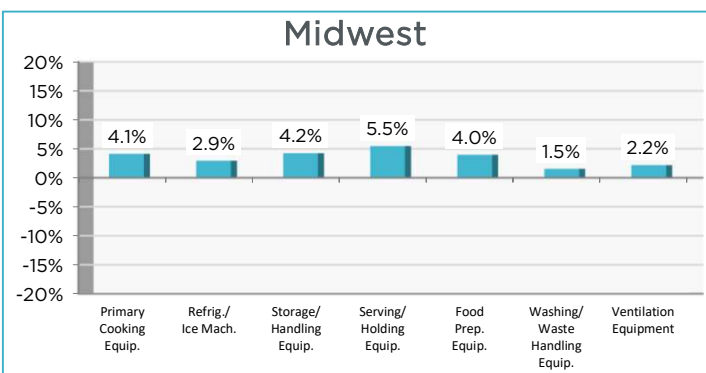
Midwest

20%
15%
10%
5%
0%
-5%
-10%
-15%
-20%

4.1%
2.9%
4.2%
5.5%
4.0%
1.5%
2.2%

Primary Cooking Equip.
Refrig./ Ice Mach.
Storage/ Handling Equip.
Serving/ Holding Equip.
Food Prep. Equip.
Washing/ Waste Handling Equip.
Ventilation Equipment